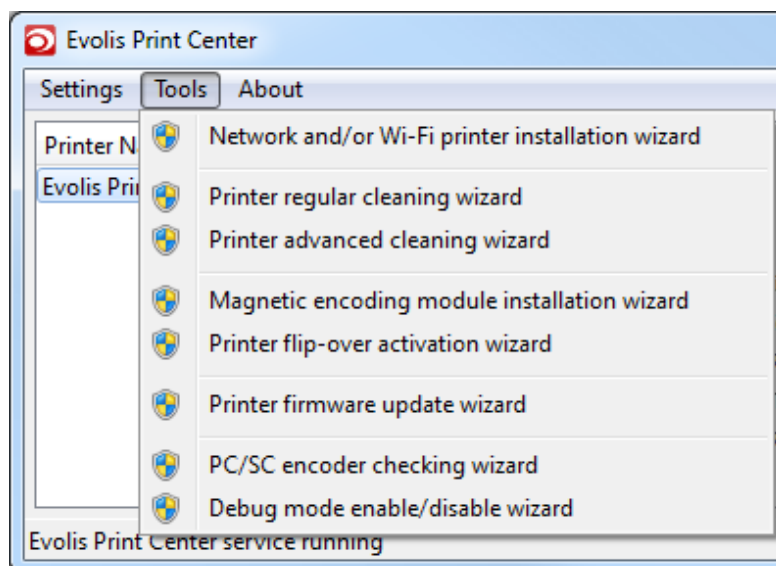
Evolis Print Center

Settings Tools About

Printer N

Evolis Pri

Network and/or Wi-Fi printer installation wizard

Printer regular cleaning wizard

Printer advanced cleaning wizard

Magnetic encoding module installation wizard

Printer flip-over activation wizard

Printer firmware update wizard

PC/SC encoder checking wizard

Debug mode enable/disable wizard

Evolis Print Center service running